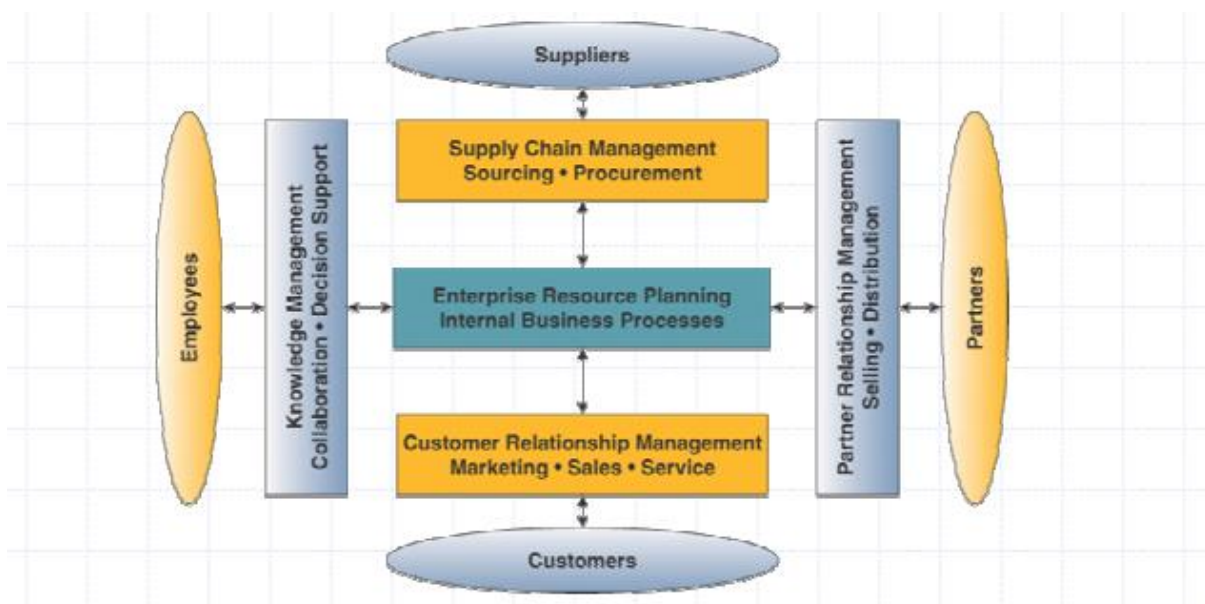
Suppliers

Supply Chain Management
Sourcing • Procurement

Employees

Knowledge Management
Collaboration • Decision Support

Enterprise Resource Planning
Internal Business Processes

Partner Relationship Management
Selling • Distribution

Partners

Customer Relationship Management
Marketing • Sales • Service

Customers